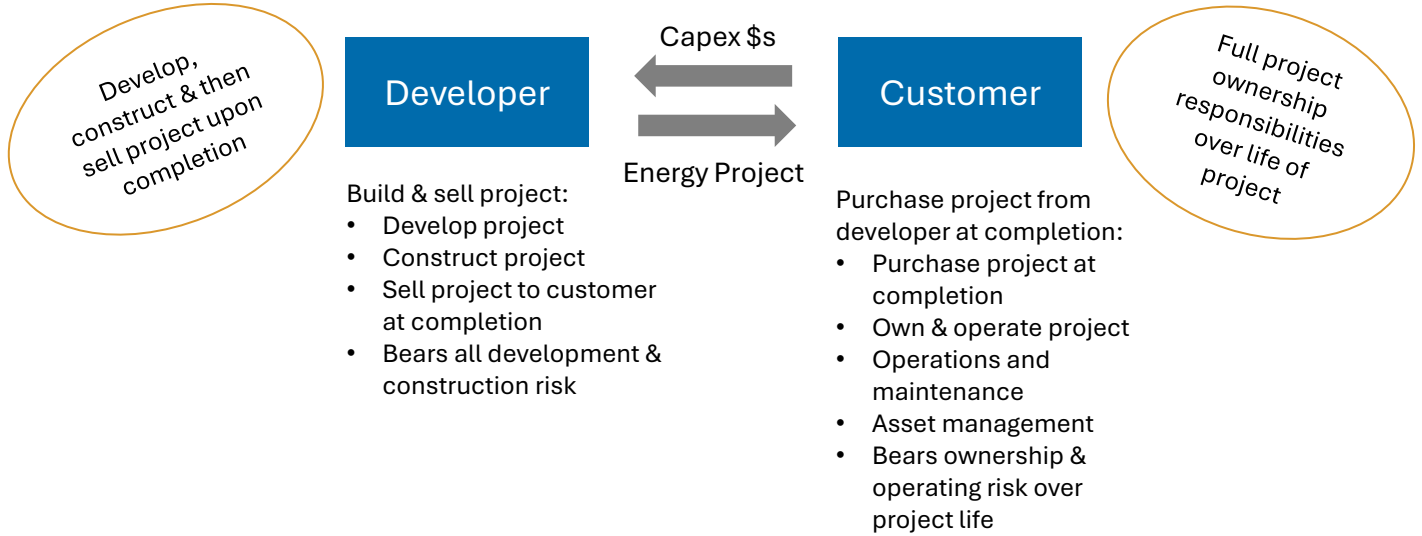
Develop, construct & then sell project upon completion

Developer

Capex $s

Energy Project

Customer

Full project ownership responsibilities over life of project

Build & sell project:
- Develop project
- Construct project
- Sell project to customer at completion
- Bears all development & construction risk

Purchase project from developer at completion:
- Purchase project at completion
- Own & operate project
- Operations and maintenance
- Asset management
- Bears ownership & operating risk over project life